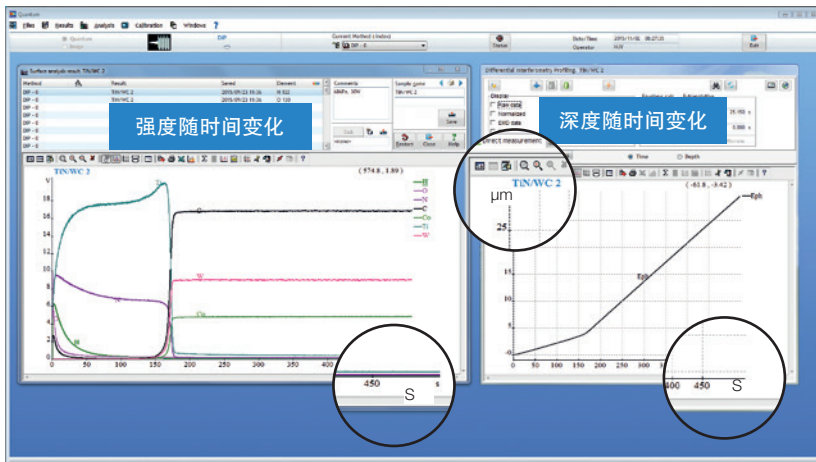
Quantum

Files Results Analysis Calibration Windows ?

Current Method (Active)

DIP - 0

Status

Date/Time 2015/11/05 08:27:23

Operator N/A

Exit

Surface analysis result TiN/WC 2

Method

Results

Saved

Element

DIP - 0 TiN/WC 2 2015/09/23 10:36 N 522

DIP - 0 TiN/WC 2 2015/09/23 10:36 O 130

Comments

Sample name

TiN/WC 2

Save

Restore Close Help

强度随时间变化

TiN/WC 2

( 574.8 , 1.89 )

H

O

N

C

Co

Ti

W

Ti

O

W

Co

N

H

0 50 100 150 200 250 300 350 400

450

S

Differential interferometry Profiling, TiN/WC 2

Display

Raw data

Normalized

DHD data

Direct measurement

深度随时间变化

Time Depth

TiN/WC 2

( -61.8 , -3.42 )

μm

Eph

Eph

25

20

15

10

5

0

0 50 100 150 200 250 300 350

400 450

S